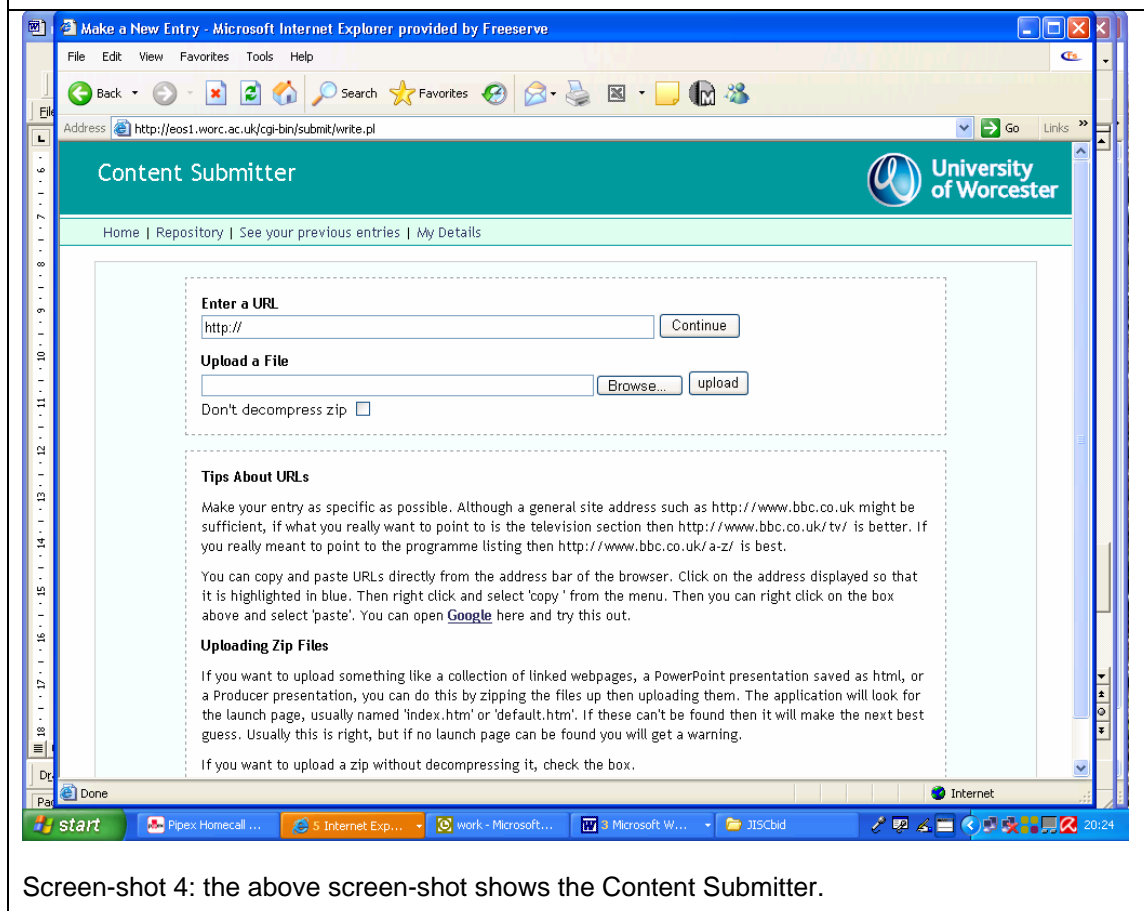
Make a New Entry - Microsoft Internet Explorer provided by Freeserve

File Edit View Favorites Tools Help

Back Search Favorites

Address http://eos1.worc.ac.uk/cgi-bin/submit/write.pl Go Links »

Content Submitter

University of Worcester

Home | Repository | See your previous entries | My Details

Enter a URL

http://

Continue

Upload a File

Browse... upload

Don't decompress zip

Tips About URLs

Make your entry as specific as possible. Although a general site address such as http://www.bbc.co.uk might be sufficient, if what you really want to point to is the television section then http://www.bbc.co.uk/tv/ is better. If you really meant to point to the programme listing then http://www.bbc.co.uk/a-z/ is best.

You can copy and paste URLs directly from the address bar of the browser. Click on the address displayed so that it is highlighted in blue. Then right click and select 'copy ' from the menu. Then you can right click on the box above and select 'paste'. You can open Google here and try this out.

Uploading Zip Files

If you want to upload something like a collection of linked webpages, a PowerPoint presentation saved as html, or a Producer presentation, you can do this by zipping the files up then uploading them. The application will look for the launch page, usually named 'index.htm' or 'default.htm'. If these can't be found then it will make the next best guess. Usually this is right, but if no launch page can be found you will get a warning.

If you want to upload a zip without decompressing it, check the box.

Done

Internet

start Pipex Homecall ... 5 Internet Exp... work - Microsoft... 3 Microsoft W... JISCbid 20:24

Screen-shot 4: the above screen-shot shows the Content Submitter.